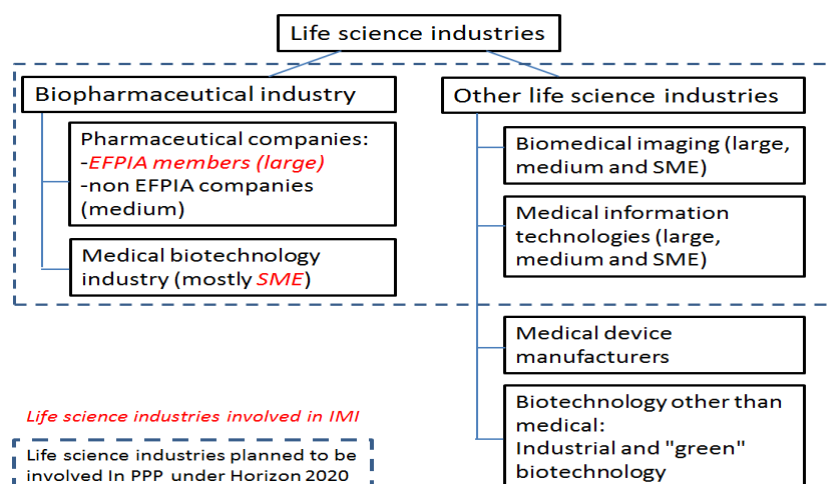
Life science industries

Biopharmaceutical industry

Pharmaceutical companies:
-EFPIA members (large)
-non EFPIA companies (medium)

Medical biotechnology industry (mostly SME)

Other life science industries

Biomedical imaging (large, medium and SME)

Medical information technologies (large, medium and SME)

Medical device manufacturers

Biotechnology other than medical:
Industrial and "green" biotechnology

Life science industries involved in IMI

Life science industries planned to be involved In PPP under Horizon 2020